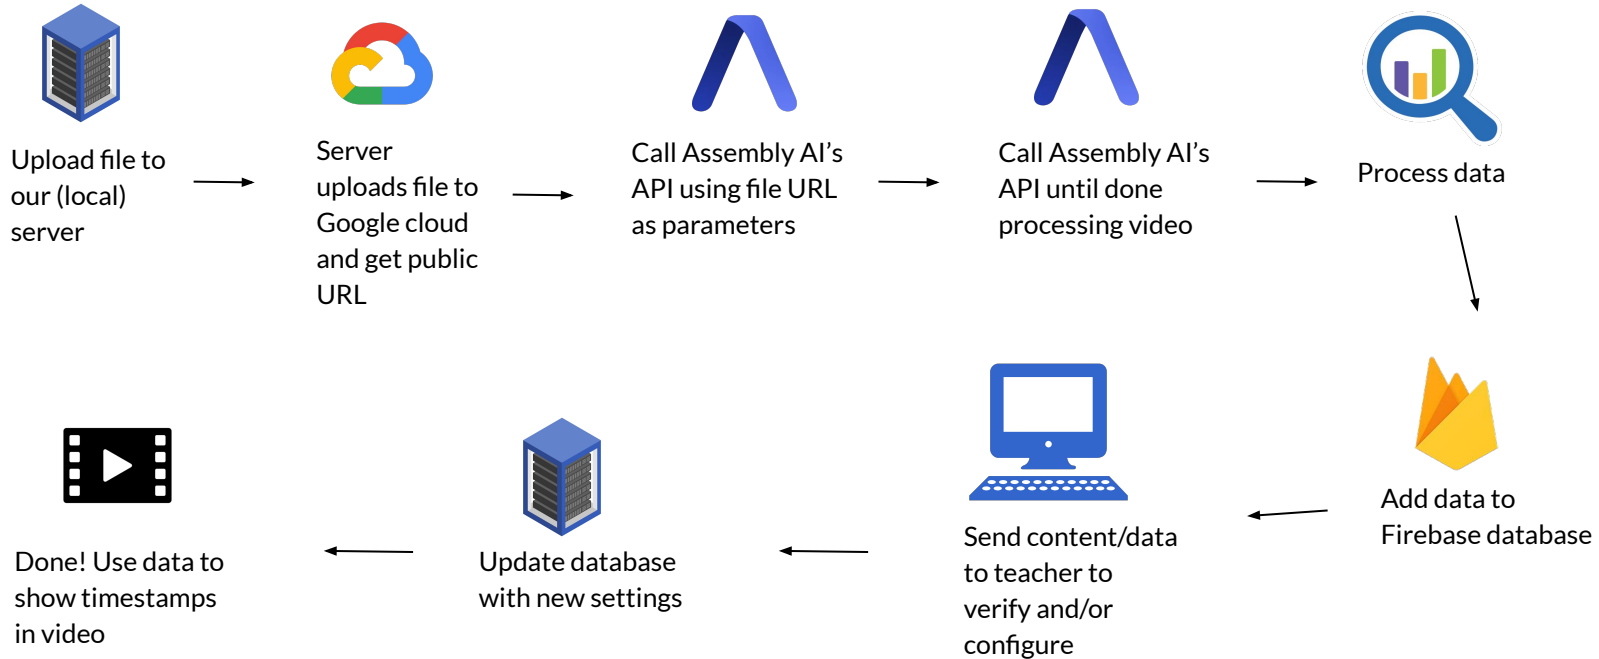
Upload file to our (local) server

Server uploads file to Google cloud and get public URL

Call Assembly AI’s API using file URL as parameters

Call Assembly AI’s API until done processing video

Process data

Add data to Firebase database

Send content/data to teacher to verify and/or configure

Update database with new settings

Done! Use data to show timestamps in video